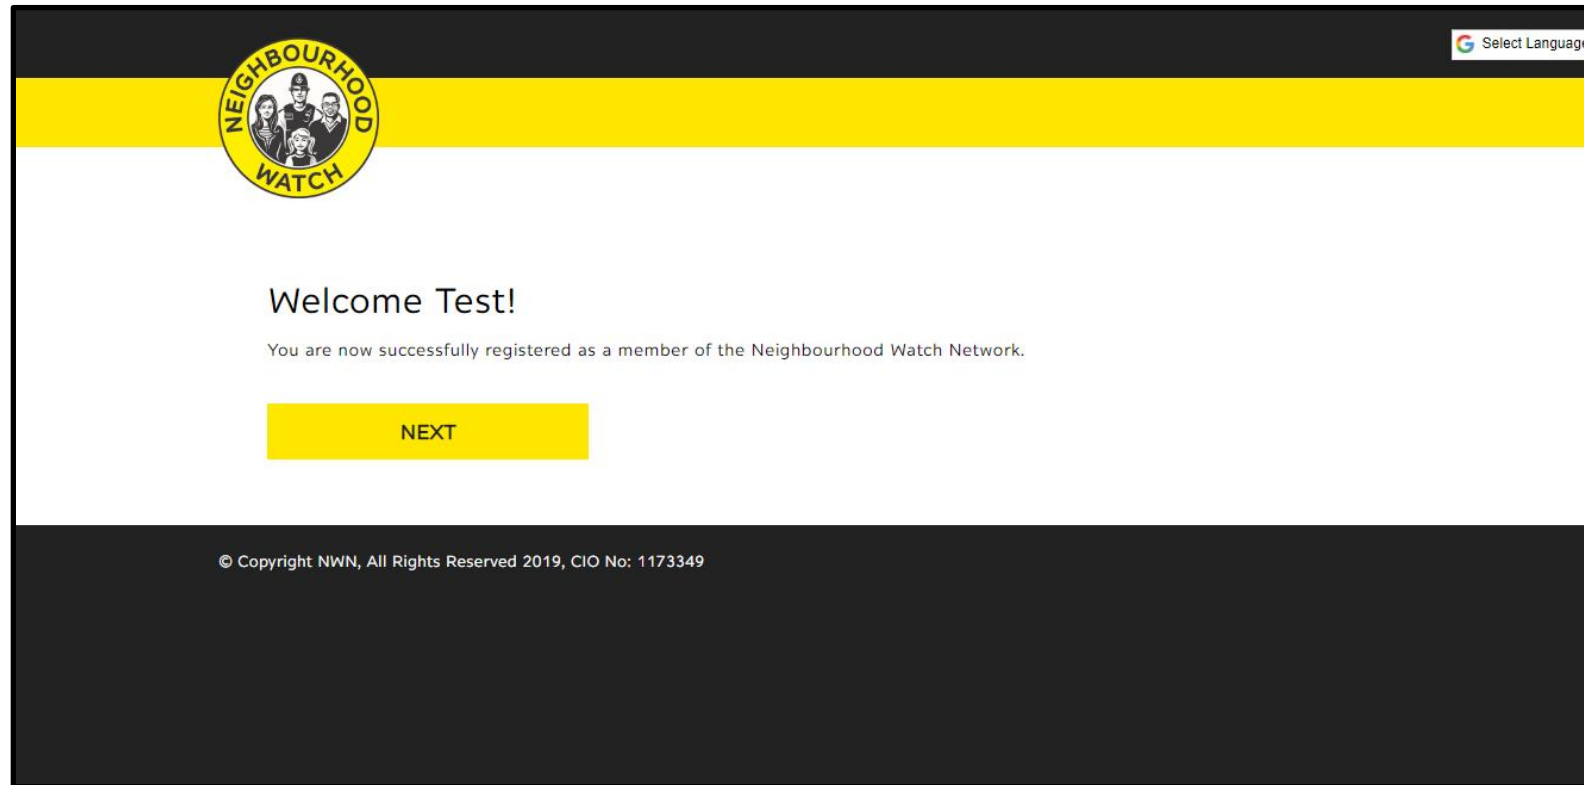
NEIGHBOURHOOD WATCH

Select Languag

Welcome Test!

You are now successfully registered as a member of the Neighbourhood Watch Network.

NEXT

© Copyright NWN, All Rights Reserved 2019, CIO No: 1173349